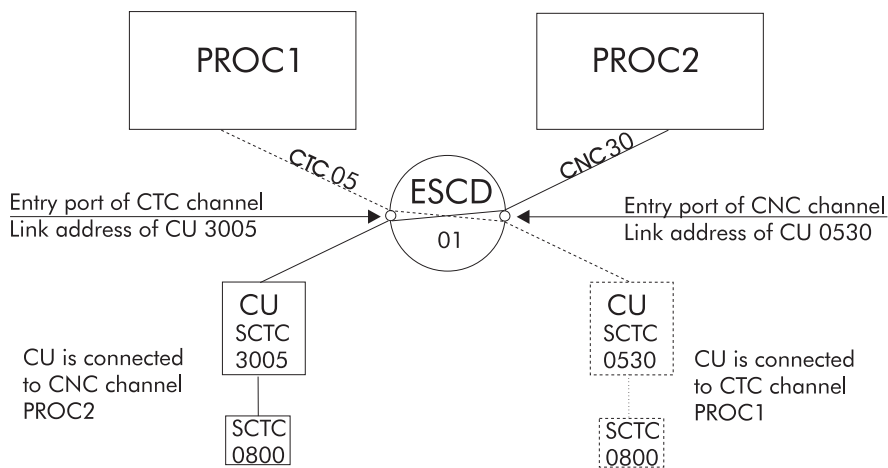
PROC1

PROC2

CTC 05

CNC 30

ESCD

01

Entry port of CTC channel
Link address of CU 3005

Entry port of CNC channel
Link address of CU 0530

CU
SCTC
3005

CU is connected to CNC channel PROC2

SCTC
0800

CU
SCTC
0530

CU is connected to CTC channel PROC1

SCTC
0800